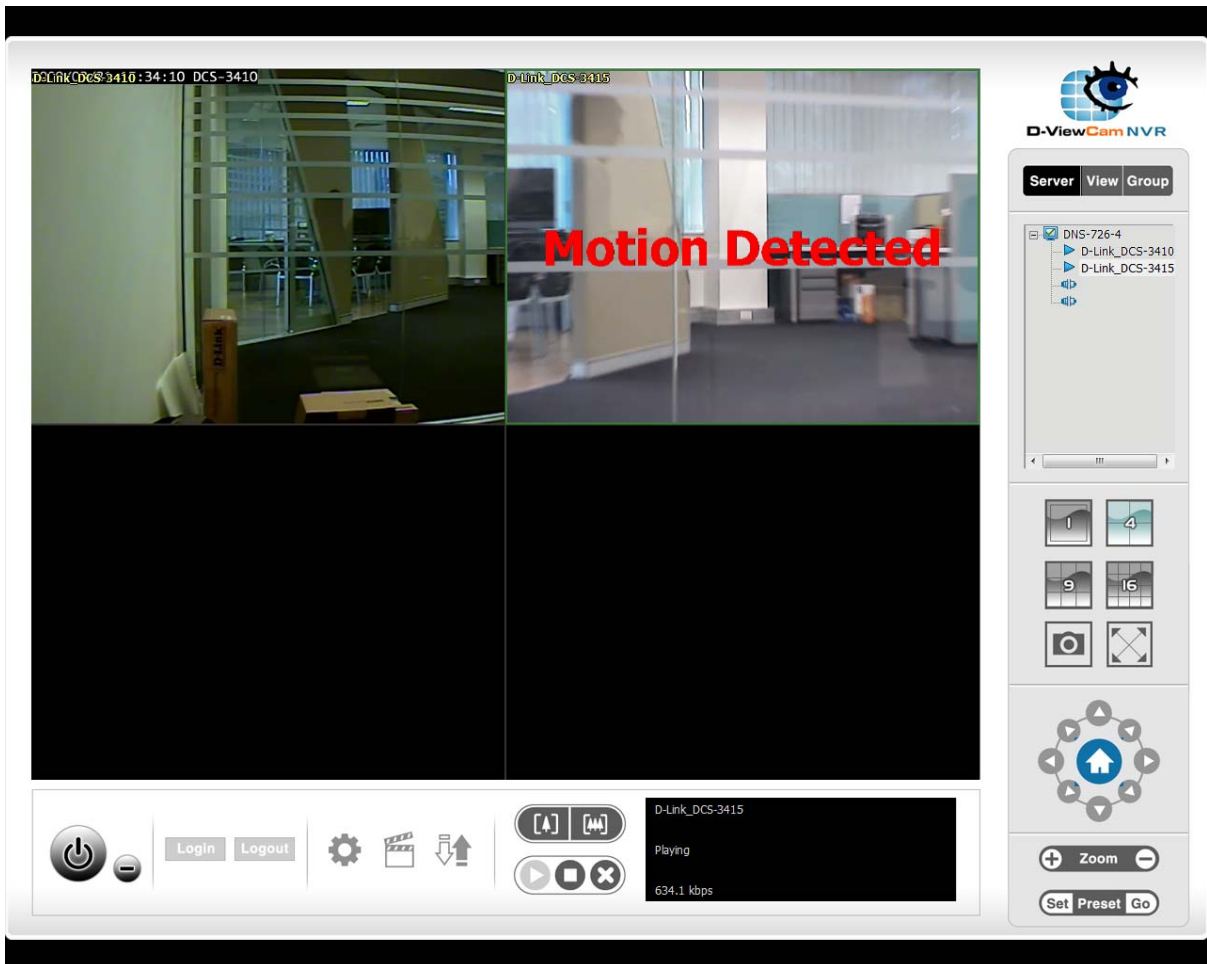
D-Link_DCS-3410:34:10 DCS-3410

D-Link_DCS-3415

Motion Detected

D-ViewCam NVR

Server View Group

DNS-726-4
D-Link_DCS-3410
D-Link_DCS-3415

1 4
9 16

Zoom

Set Preset Go

Login Logout

D-Link_DCS-3415

Playing

634.1 kbps